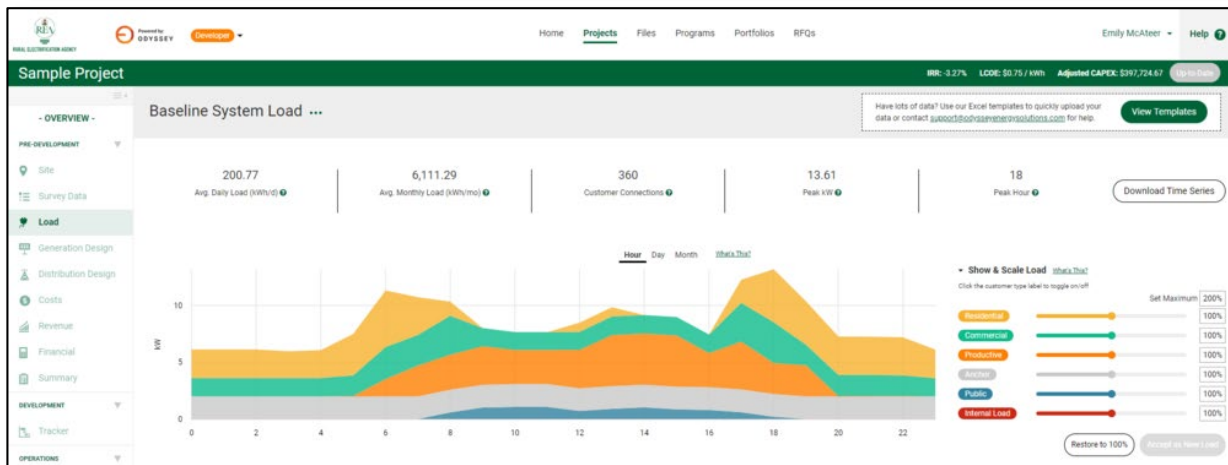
REA
RURAL ELECTRIFICATION AGENCY

Powered by ODYSSEY

Developer

Home Projects Files Programs Portfolios RFQs

Emily McAteer

Help

Sample Project

IRR: -3.27% LCOE: $0.75 / kWh Adjusted CAPEX: $397,724.67 Up to Date

- OVERVIEW -

PRE-DEVELOPMENT

Site

Survey Data

Load

Generation Design

Distribution Design

Costs

Revenue

Financial

Summary

DEVELOPMENT

Tracker

OPERATIONS

Baseline System Load ...

Have lots of data? Use our Excel templates to quickly upload your data or contact support@odysseyenergysolutions.com for help.

View Templates

200.77
Avg. Daily Load (kWh/d)

6,111.29
Avg. Monthly Load (kWh/mo)

360
Customer Connections

13.61
Peak kW

18
Peak Hour

Download Time Series

Hour Day Month What's This?

kW

10

5

0

0 2 4 6 8 10 12 14 16 18 20 22

Show & Scale Load What's This?

Click the customer type label to toggle on/off

Set Maximum 200%

Residential 100%

Commercial 100%

Productive 100%

Anchor 100%

Public 100%

Internal Load 100%

Restore to 100%

Accept as New Load